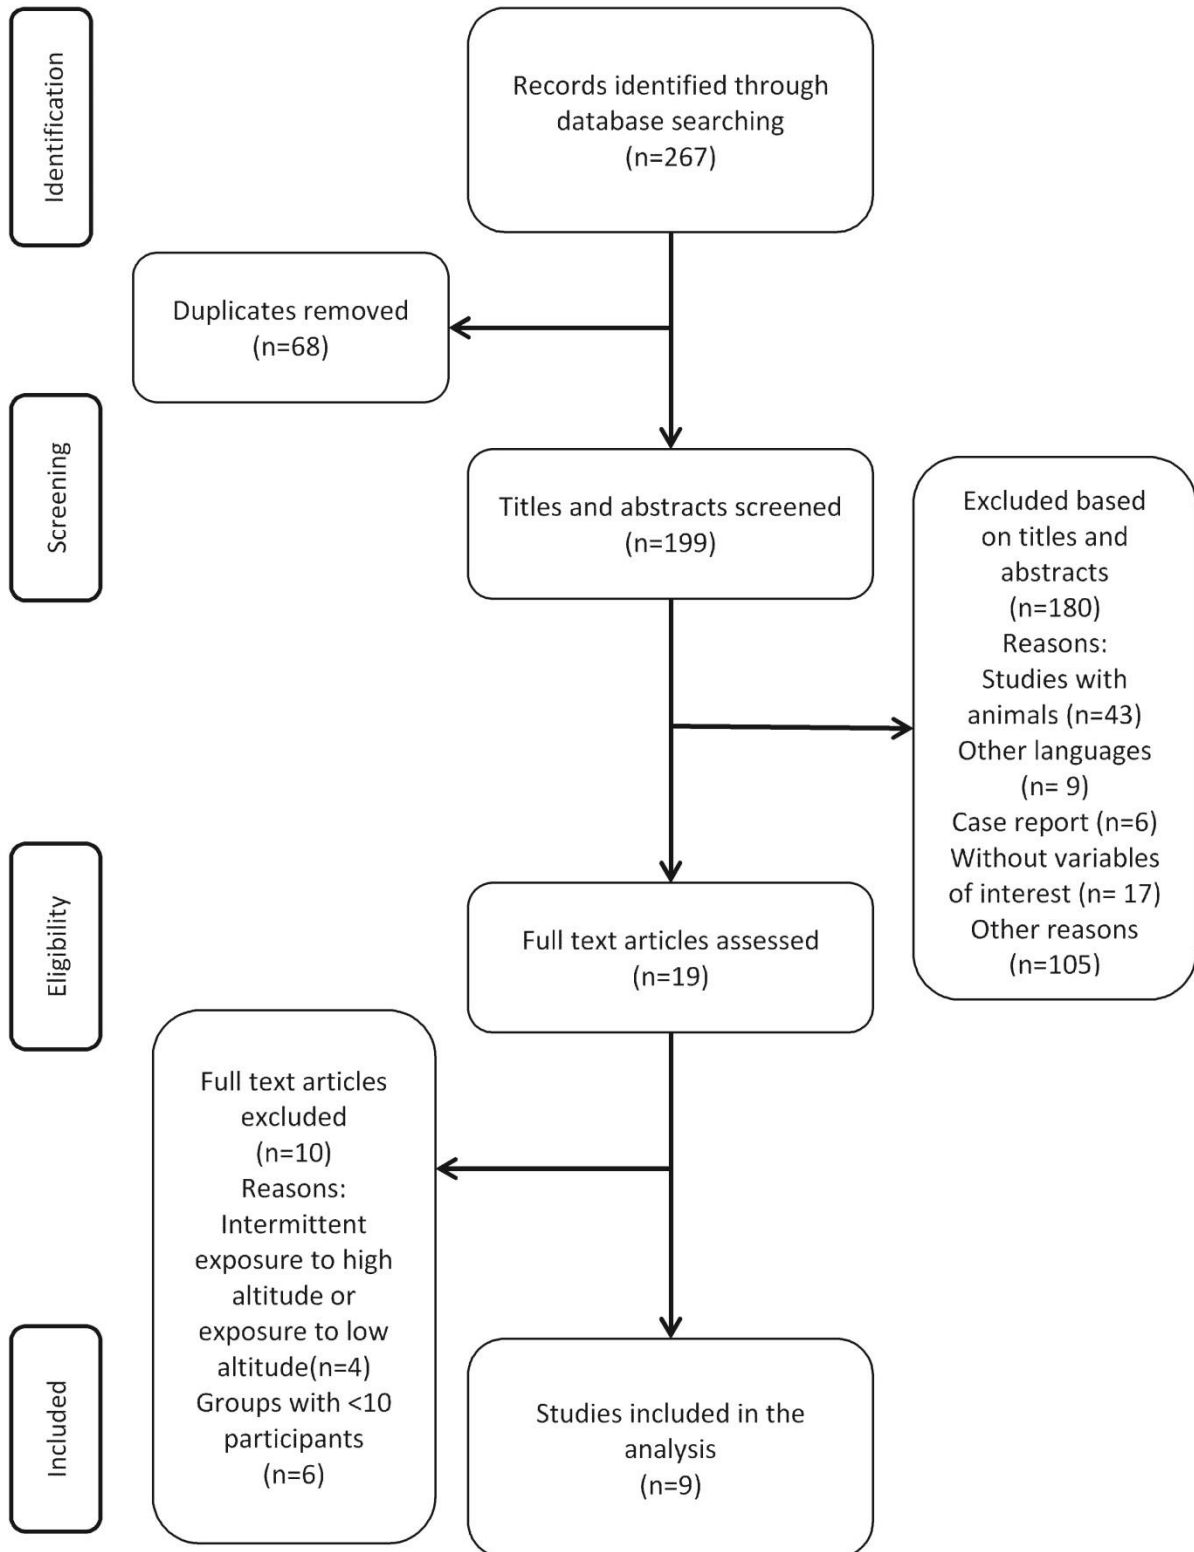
Identification

Records identified through database searching (n=267)

Duplicates removed (n=68)

Screening

Titles and abstracts screened (n=199)

Excluded based on titles and abstracts (n=180) Reasons: Studies with animals (n=43) Other languages (n= 9) Case report (n=6) Without variables of interest (n= 17) Other reasons (n=105)

Eligibility

Full text articles assessed (n=19)

Full text articles excluded (n=10) Reasons: Intermittent exposure to high altitude or exposure to low altitude(n=4) Groups with <10 participants (n=6)

Included

Studies included in the analysis (n=9)